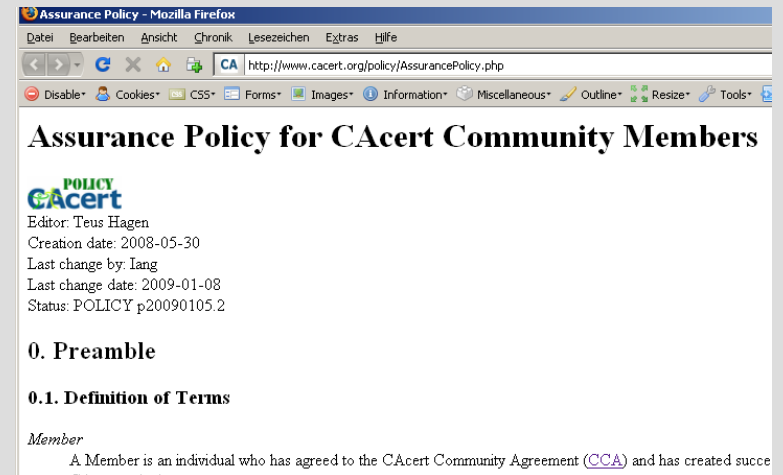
Assurance Policy - Mozilla Firefox

Datei Bearbeiten Ansicht Chronik Lesezeichen Extras Hilfe

CA http://www.cacert.org/policy/AssurancePolicy.php

Disable Cookies CSS Forms Images Information Miscellaneous Outline Resize Tools

# Assurance Policy for CAcert Community Members

POLICY
CAcert

Editor: Teus Hagen
Creation date: 2008-05-30
Last change by: Iang
Last change date: 2009-01-08
Status: POLICY p20090105.2

## 0. Preamble

### 0.1. Definition of Terms

*Member*

A Member is an individual who has agreed to the CAcert Community Agreement (CCA) and has created succe